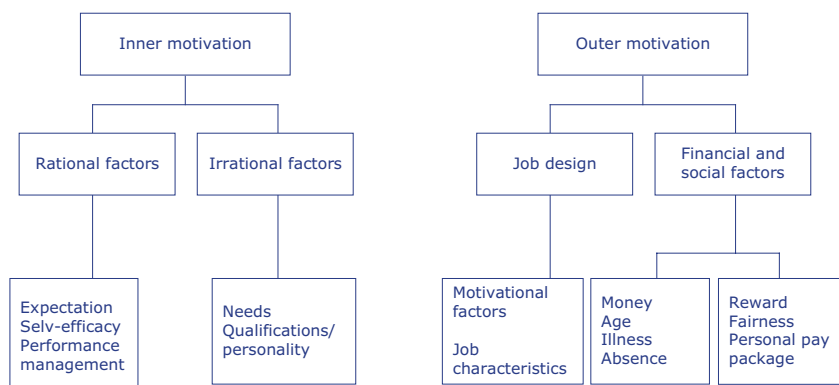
Inner motivation

Rational factors

Irrational factors

Expectation
Selv-efficacy
Performance management

Needs
Qualifications/ personality

Outer motivation

Job design

Financial and social factors

Motivational factors

Job characteristics

Money
Age
Illness
Absence

Reward
Fairness
Personal pay package